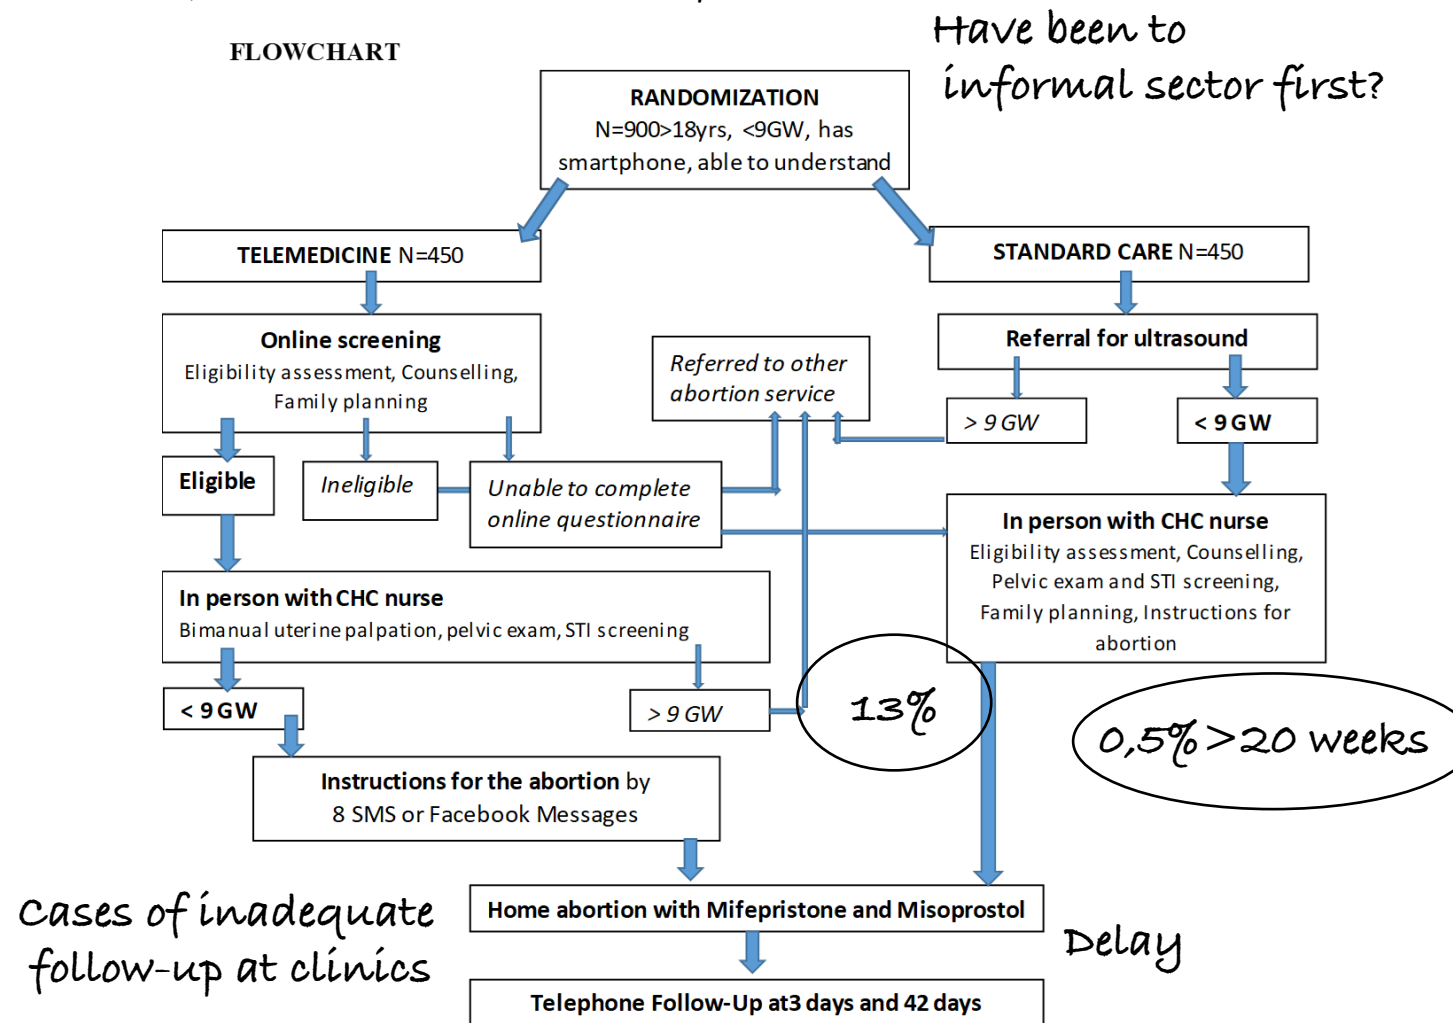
FLOWCHART

Have been to informal sector first?

RANDOMIZATION
N=900>18yrs, <9GW, has smartphone, able to understand

TELEMEDICINE N=450

STANDARD CARE N=450

Online screening
Eligibility assessment, Counselling, Family planning

Referred to other abortion service

Referral for ultrasound

> 9 GW

< 9 GW

Eligible

Ineligible

Unable to complete online questionnaire

In person with CHC nurse
Eligibility assessment, Counselling, Pelvic exam and STI screening, Family planning, Instructions for abortion

In person with CHC nurse
Bimanual uterine palpation, pelvic exam, STI screening

< 9 GW

> 9 GW

13%

0,5% >20 weeks

Instructions for the abortion by
8 SMS or Facebook Messages

Cases of inadequate follow-up at clinics

Home abortion with Mifepristone and Misoprostol

Delay

Telephone Follow-Up at3 days and 42 days